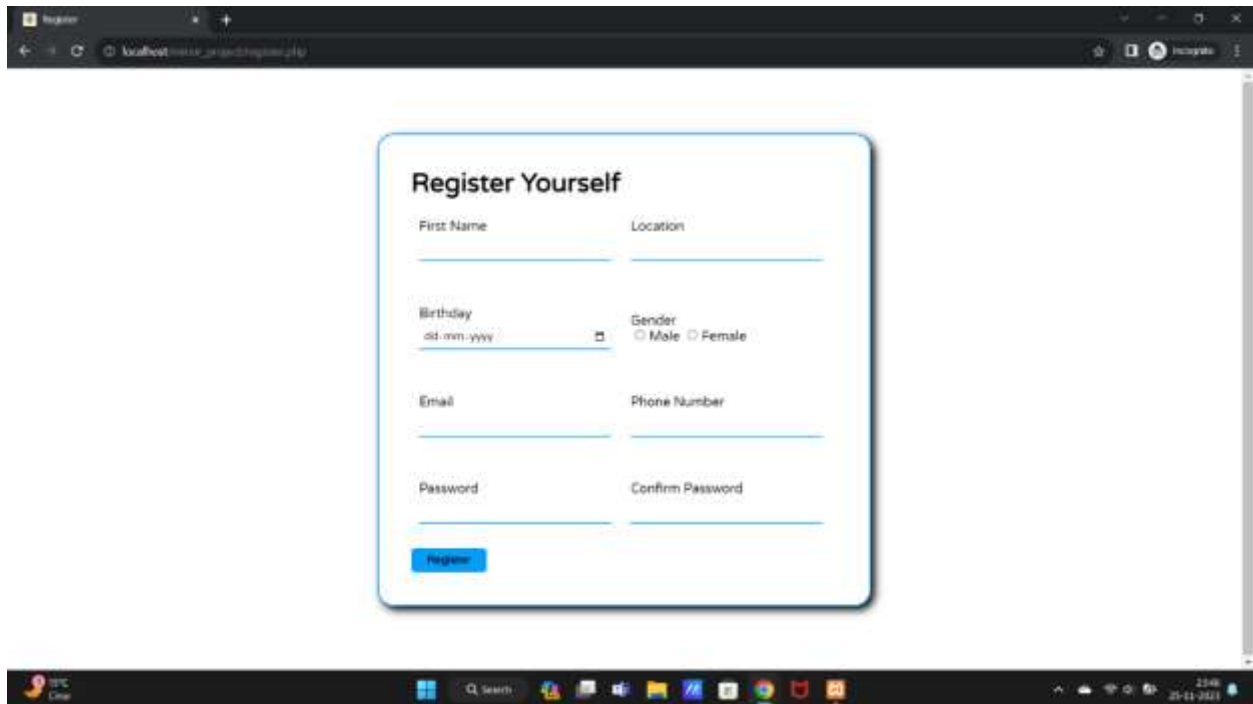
Register

localhost/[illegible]/register.php

Incognito

Register Yourself

First Name

Location

Birthday
dd-mm-yyyy

Gender
Male Female

Email

Phone Number

Password

Confirm Password

Register

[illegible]°C
Clear

Search

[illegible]
25-11-2023